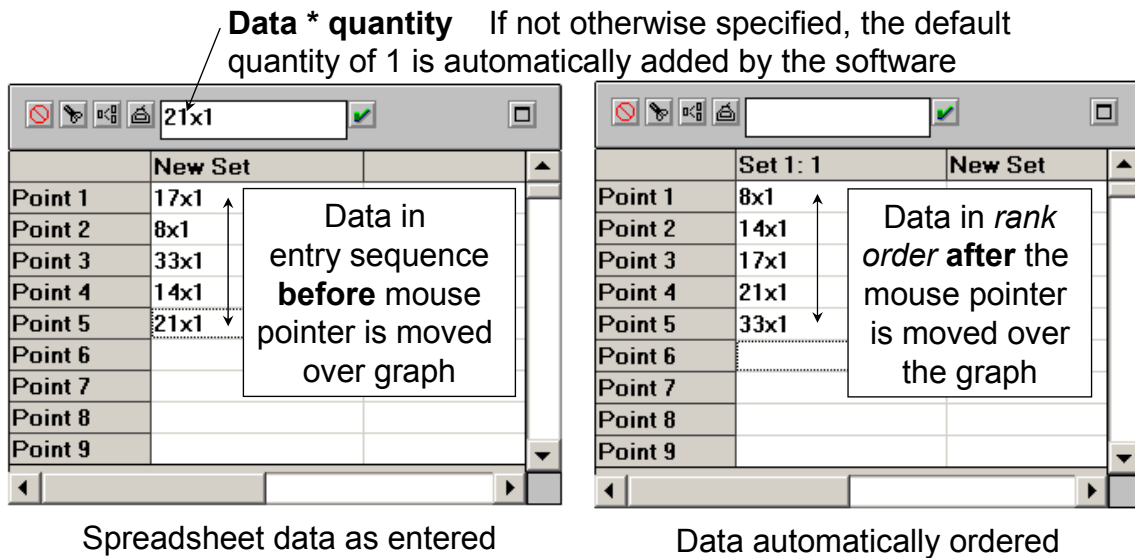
**Data * quantity** If not otherwise specified, the default quantity of 1 is automatically added by the software

21x1

| | New Set | |
|---|---|---|
| Point 1 | 17x1 | |
| Point 2 | 8x1 | |
| Point 3 | 33x1 | |
| Point 4 | 14x1 | |
| Point 5 | 21x1 | |
| Point 6 | | |
| Point 7 | | |
| Point 8 | | |
| Point 9 | | |

Data in entry sequence **before** mouse pointer is moved over graph

| | Set 1: 1 | New Set |
|---|---|---|
| Point 1 | 8x1 | |
| Point 2 | 14x1 | |
| Point 3 | 17x1 | |
| Point 4 | 21x1 | |
| Point 5 | 33x1 | |
| Point 6 | | |
| Point 7 | | |
| Point 8 | | |
| Point 9 | | |

Data in *rank order* **after** the mouse pointer is moved over the graph

Spreadsheet data as entered

Data automatically ordered